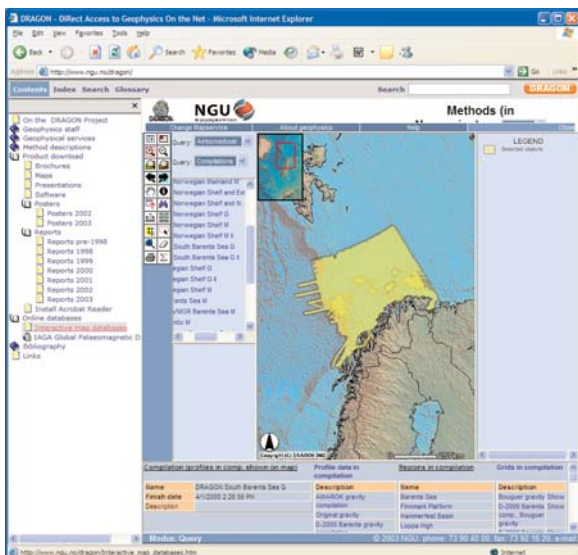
DRAGON - DIRect Access to Geophysics On the Net - Microsoft Internet Explorer

File Edit View Favorites Tools Help

Back Search Favorites Media

Address http://www.ngu.no/dragon/

Go Links

Contents Index Search Glossary

Search

DRAGON

NGU

Methods (in

Change Mapservice About geophysics Help Close

On the DRAGON Project
Geophysics staff
Geophysical services
Method descriptions
Product download
Brochures
Maps
Presentations
Software
Posters
Posters 2002
Posters 2003
Reports
Reports pre-1998
Reports 1998
Reports 1999
Reports 2000
Reports 2001
Reports 2002
Reports 2003
Install Acrobat Reader
Online databases
Interactive map databases
IAGA Global Palaeomagnetic D
Bibliography
Links

Query: Active layer
Query: Compilations

Norwegian Mainland M
Norwegian Shelf and Ext
Norwegian Shelf and N
Norwegian Shelf G
Norwegian Shelf M
Norwegian Shelf M II
South Barents Sea G
South Barents Sea G II
egian Shelf G
egian Shelf G II
egian Shelf M
ents Sea M
VMOR Barents Sea M
ntic M

LEGEND
Selected objects

Copyright (C) DRAGON 2002

Compilation (profiles in comp. shown on map)

| Name | DRAGON South Barents Sea G |
|---|---|
| Finish date | 4/1/2000 2:20:56 PM |
| Description | |

Profile data in compilation

| Description |
|---|
| AMAROK gravity compilation |
| Original gravity |
| D-2000 Barents gravity |

Regions in compilation

| Name |
|---|
| Barents Sea |
| Finnmark Platform |
| Hammerfest Basin |
| Loppa High |

Grids in compilation

| Description | |
|---|---|
| Bouguer gravity | Show |
| D-2000 Barents | Show |
| comp., Bouguer gravity | |

Modus: Query

© 2003 NGU, phone: 73 90 40 00, fax: 73 92 16 20, e-mail

http://www.ngu.no/dragon/Interactive_map_databases.htm

Internet